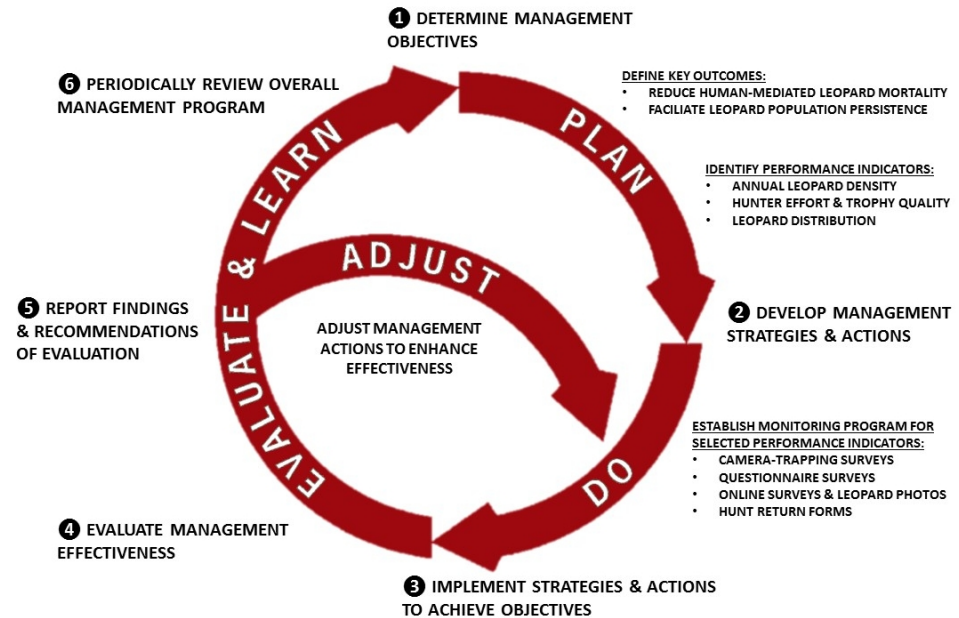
❶ DETERMINE MANAGEMENT OBJECTIVES

DEFINE KEY OUTCOMES:
• REDUCE HUMAN-MEDIATED LEOPARD MORTALITY
• FACILIATE LEOPARD POPULATION PERSISTENCE

PLAN

IDENTIFY PERFORMANCE INDICATORS:
• ANNUAL LEOPARD DENSITY
• HUNTER EFFORT & TROPHY QUALITY
• LEOPARD DISTRIBUTION

❷ DEVELOP MANAGEMENT STRATEGIES & ACTIONS

ESTABLISH MONITORING PROGRAM FOR SELECTED PERFORMANCE INDICATORS:
• CAMERA-TRAPPING SURVEYS
• QUESTIONNAIRE SURVEYS
• ONLINE SURVEYS & LEOPARD PHOTOS
• HUNT RETURN FORMS

DO

❸ IMPLEMENT STRATEGIES & ACTIONS TO ACHIEVE OBJECTIVES

❹ EVALUATE MANAGEMENT EFFECTIVENESS

❺ REPORT FINDINGS & RECOMMENDATIONS OF EVALUATION

EVALUATE & LEARN

❻ PERIODICALLY REVIEW OVERALL MANAGEMENT PROGRAM

ADJUST

ADJUST MANAGEMENT ACTIONS TO ENHANCE EFFECTIVENESS